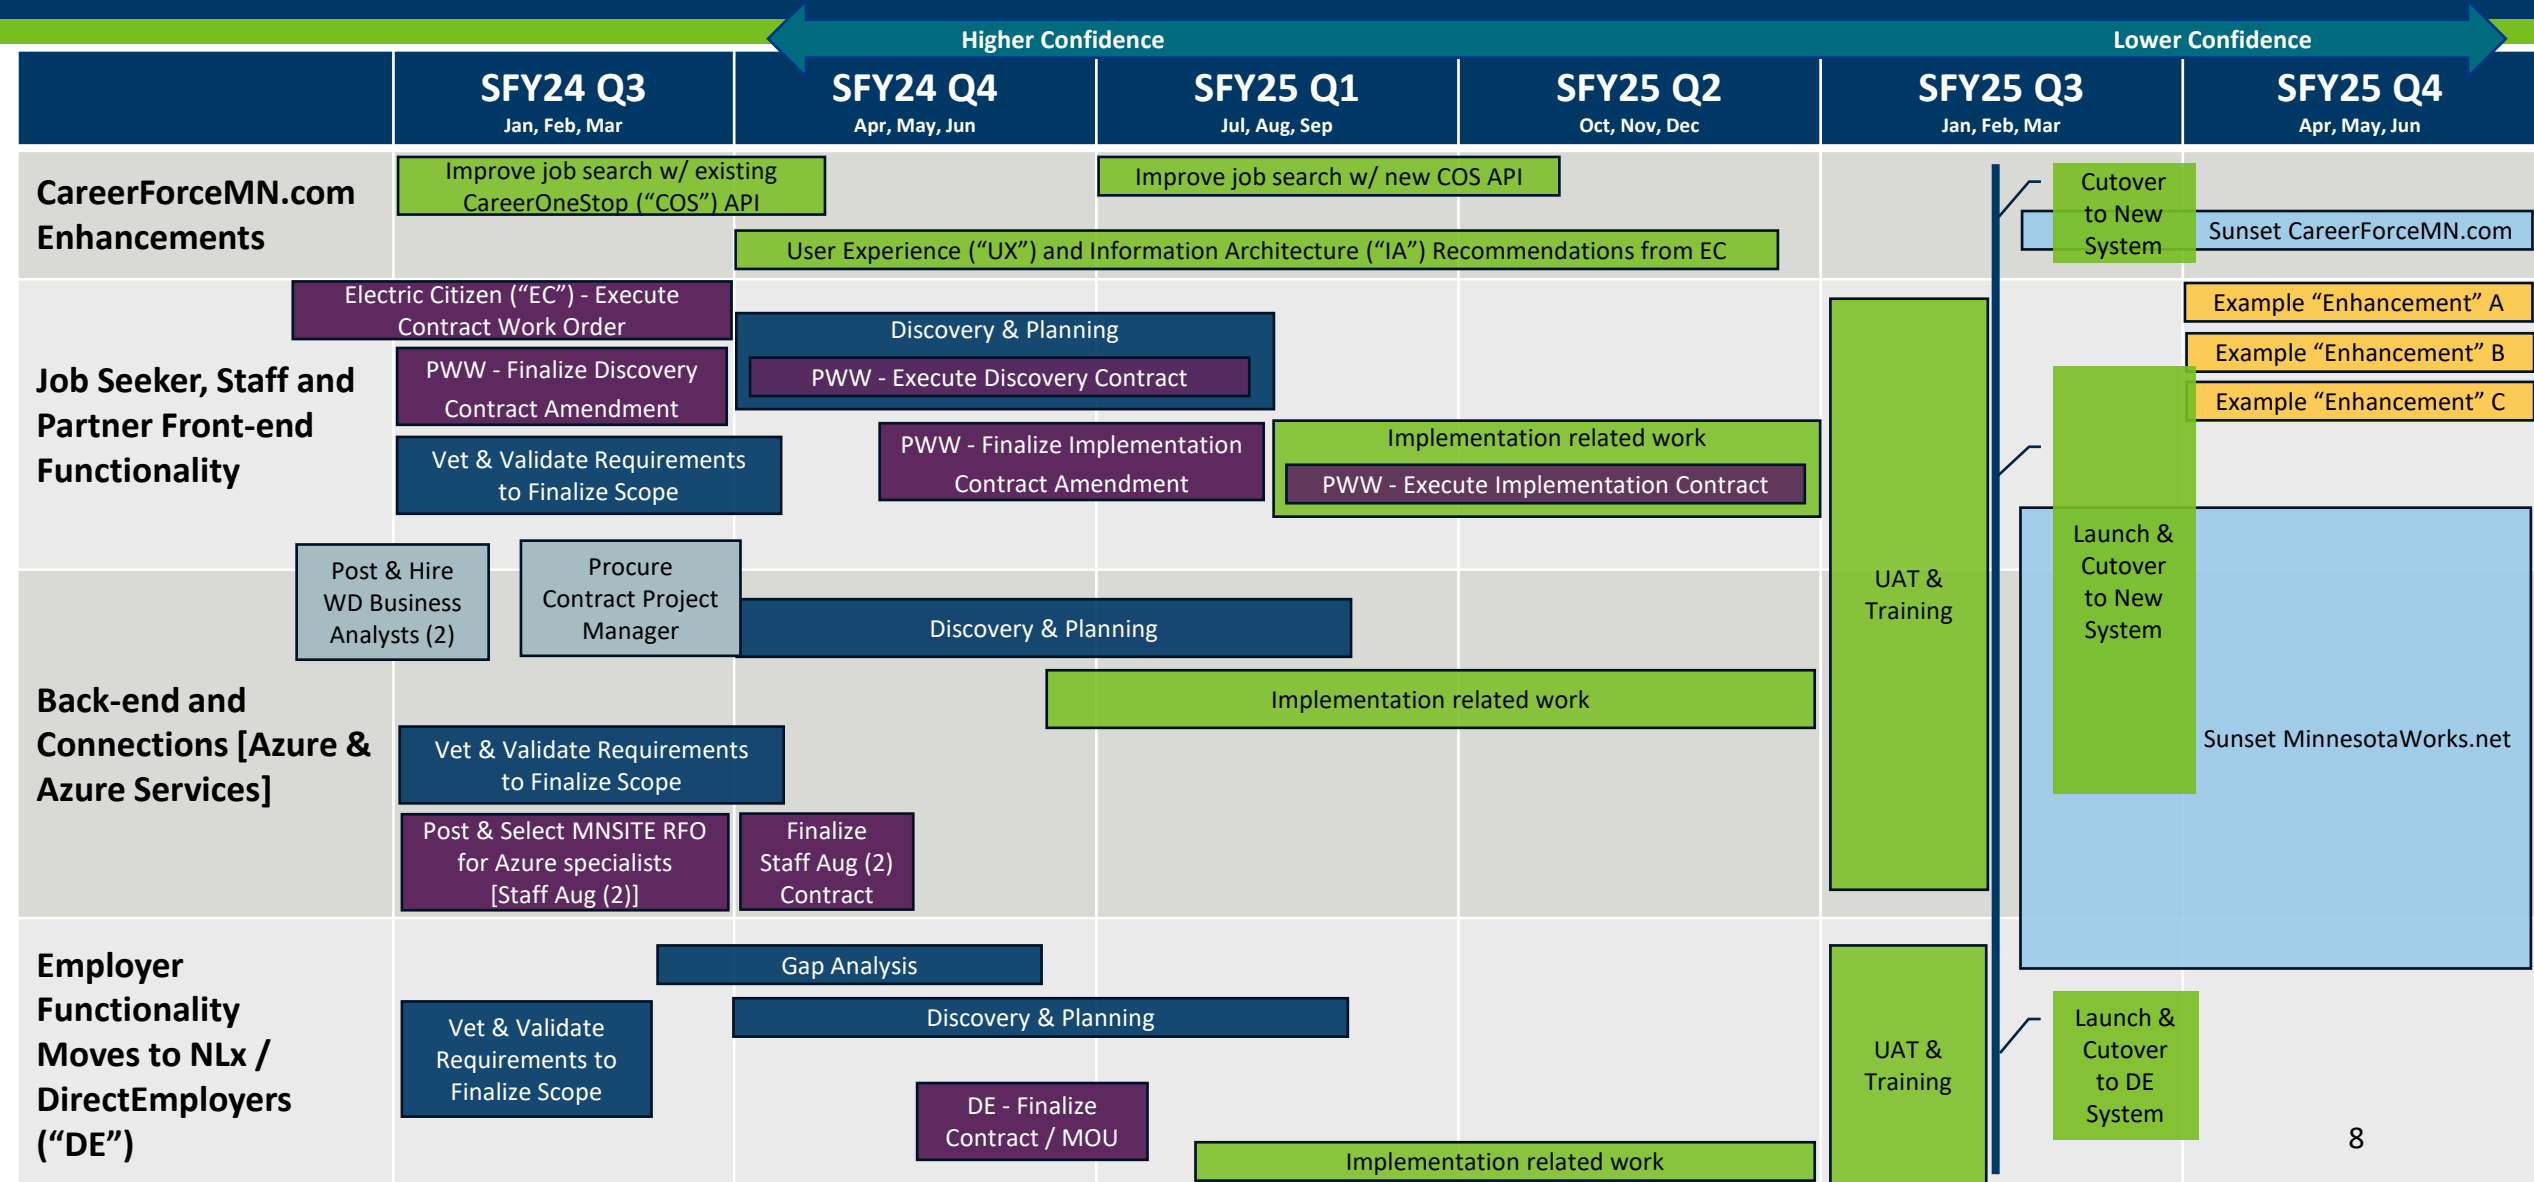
Higher Confidence

Lower Confidence

| | SFY24 Q3 Jan, Feb, Mar | SFY24 Q4 Apr, May, Jun | SFY25 Q1 Jul, Aug, Sep | SFY25 Q2 Oct, Nov, Dec | SFY25 Q3 Jan, Feb, Mar | SFY25 Q4 Apr, May, Jun |
|---|---|---|---|---|---|---|

CareerForceMN.com Enhancements

Improve job search w/ existing CareerOneStop (“COS”) API

Improve job search w/ new COS API

User Experience (“UX”) and Information Architecture (“IA”) Recommendations from EC

Cutover to New System

Sunset CareerForceMN.com

Job Seeker, Staff and Partner Front-end Functionality

Electric Citizen (“EC”) - Execute Contract Work Order

Discovery & Planning

PWW - Execute Discovery Contract

PWW - Finalize Discovery Contract Amendment

Vet & Validate Requirements to Finalize Scope

PWW - Finalize Implementation Contract Amendment

Implementation related work

PWW - Execute Implementation Contract

UAT & Training

Example “Enhancement” A

Example “Enhancement” B

Example “Enhancement” C

Launch & Cutover to New System

Sunset MinnesotaWorks.net

Back-end and Connections [Azure & Azure Services]

Post & Hire WD Business Analysts (2)

Procure Contract Project Manager

Discovery & Planning

Implementation related work

Vet & Validate Requirements to Finalize Scope

Post & Select MNSITE RFO for Azure specialists [Staff Aug (2)]

Finalize Staff Aug (2) Contract

Employer Functionality Moves to NLx / DirectEmployers (“DE”)

Gap Analysis

Discovery & Planning

Vet & Validate Requirements to Finalize Scope

DE - Finalize Contract / MOU

Implementation related work

UAT & Training

Launch & Cutover to DE System

8